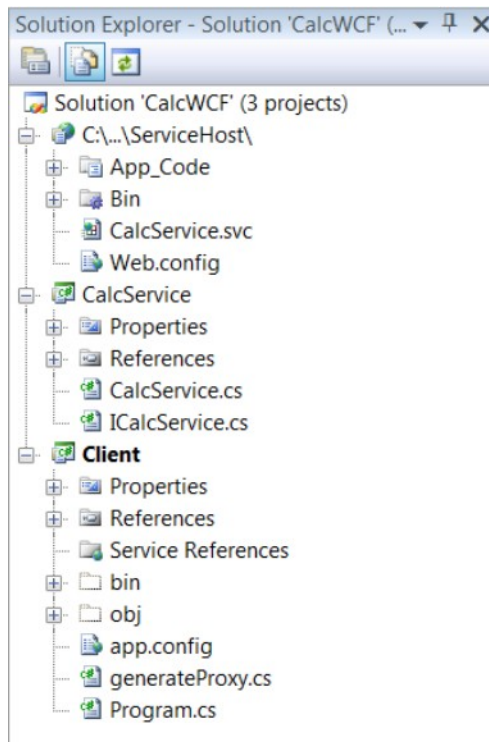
Solution Explorer - Solution 'CalcWCF' (...

Solution 'CalcWCF' (3 projects)
C:\...\ServiceHost\
App_Code
Bin
CalcService.svc
Web.config
CalcService
Properties
References
CalcService.cs
ICalcService.cs
Client
Properties
References
Service References
bin
obj
app.config
generateProxy.cs
Program.cs